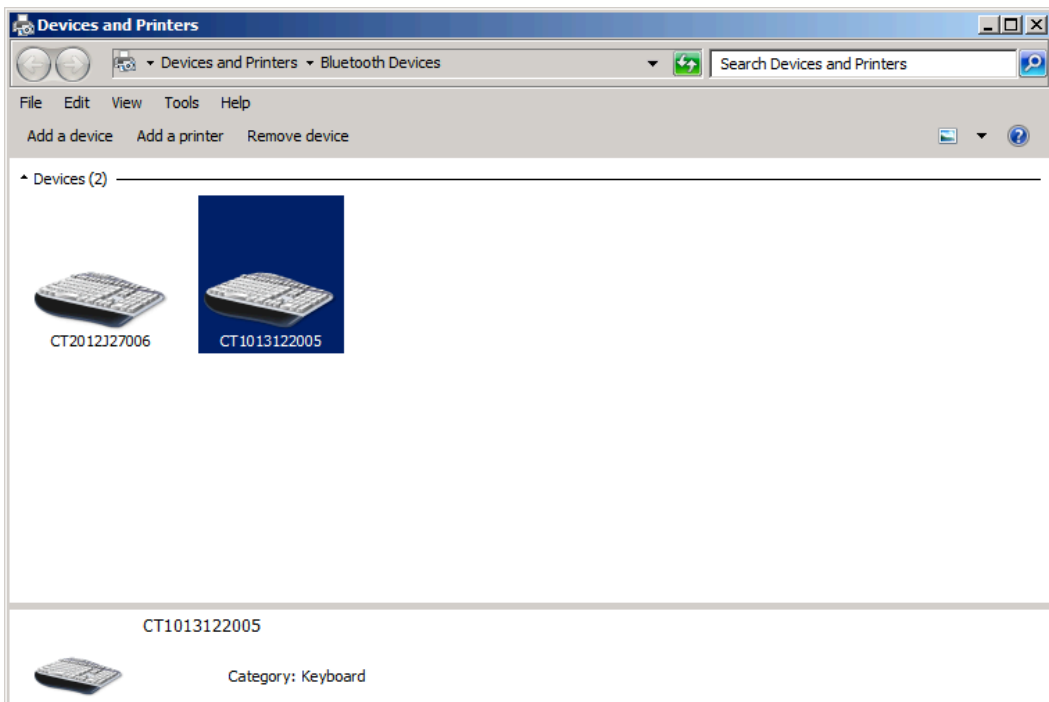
Devices and Printers

Devices and Printers ▸ Bluetooth Devices

Search Devices and Printers

File Edit View Tools Help

Add a device Add a printer Remove device

Devices (2)

CT2012J27006

CT1013122005

CT1013122005

Category: Keyboard